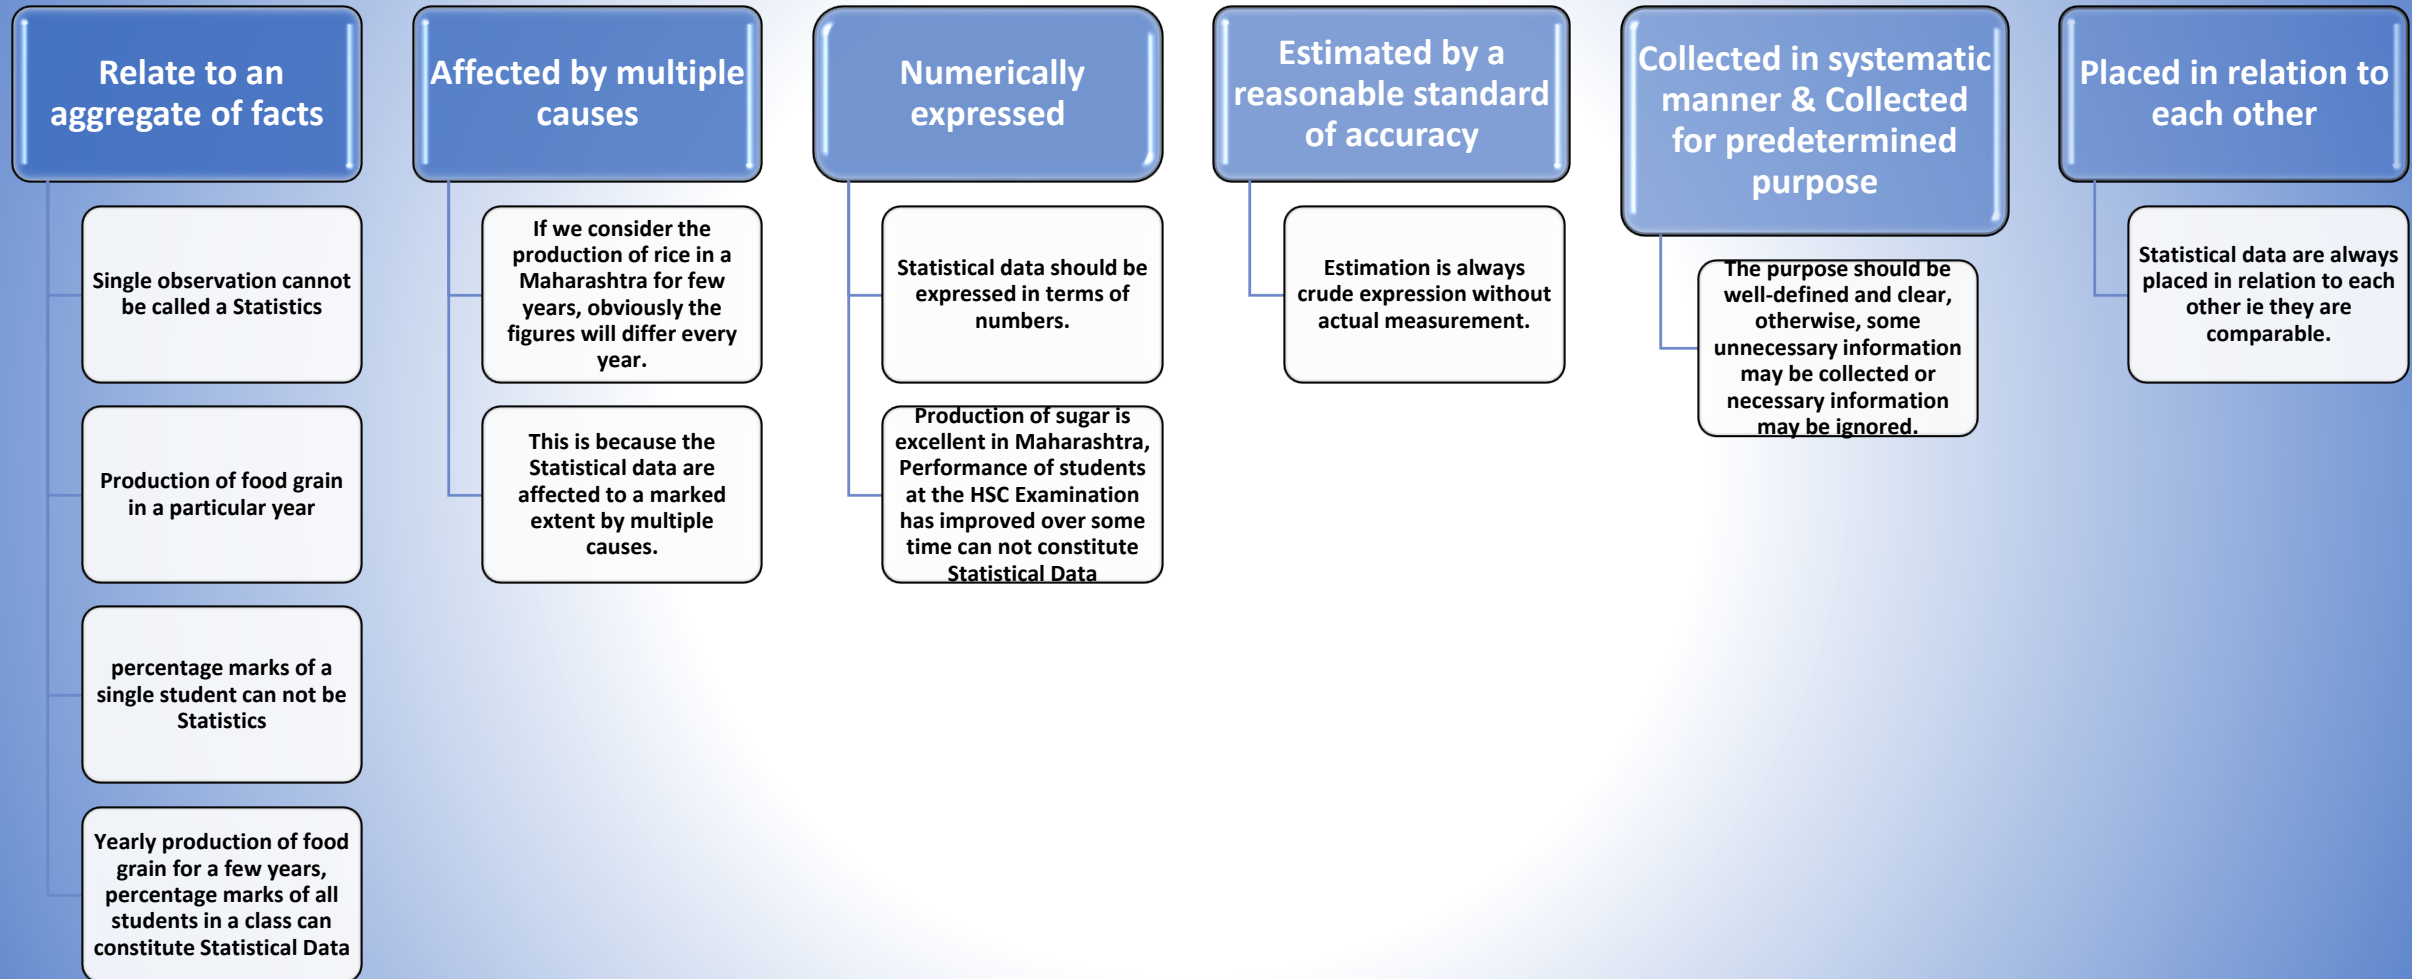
Relate to an aggregate of facts

Single observation cannot be called a Statistics

Production of food grain in a particular year

percentage marks of a single student can not be Statistics

Yearly production of food grain for a few years, percentage marks of all students in a class can constitute Statistical Data

Affected by multiple causes

If we consider the production of rice in a Maharashtra for few years, obviously the figures will differ every year.

This is because the Statistical data are affected to a marked extent by multiple causes.

Numerically expressed

Statistical data should be expressed in terms of numbers.

Production of sugar is excellent in Maharashtra, Performance of students at the HSC Examination has improved over some time can not constitute Statistical Data

Estimated by a reasonable standard of accuracy

Estimation is always crude expression without actual measurement.

Collected in systematic manner & Collected for predetermined purpose

The purpose should be well-defined and clear, otherwise, some unnecessary information may be collected or necessary information may be ignored.

Placed in relation to each other

Statistical data are always placed in relation to each other ie they are comparable.